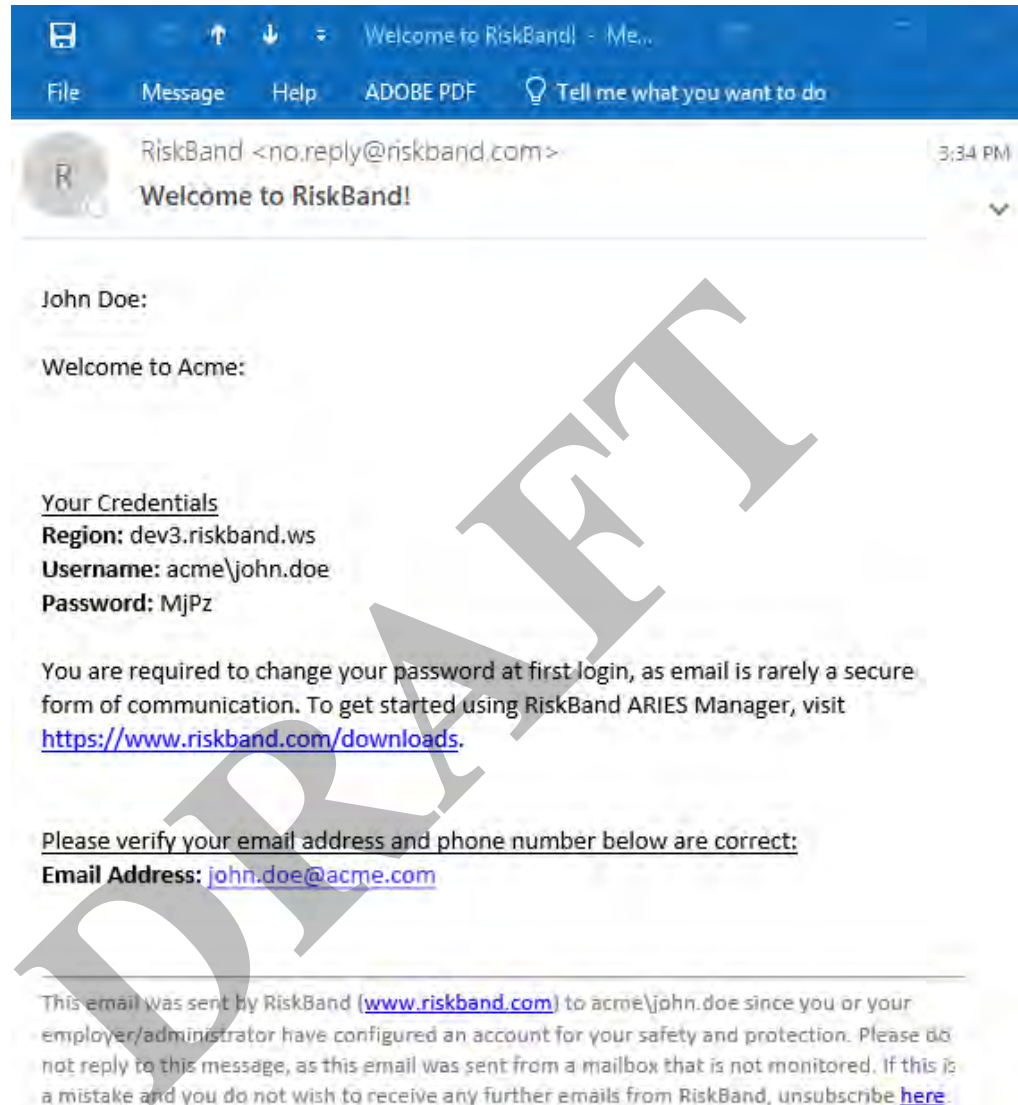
Welcome to RiskBand! - Me...

File Message Help ADOBE PDF Tell me what you want to do

R

RiskBand <no.reply@riskband.com>
Welcome to RiskBand!

3:34 PM

John Doe:

Welcome to Acme:

Your Credentials
**Region:** dev3.riskband.ws
**Username:** acme\john.doe
**Password:** MjPz

You are required to change your password at first login, as email is rarely a secure form of communication. To get started using RiskBand ARIES Manager, visit https://www.riskband.com/downloads.

Please verify your email address and phone number below are correct:
**Email Address:** john.doe@acme.com

This email was sent by RiskBand (www.riskband.com) to acme\john.doe since you or your employer/administrator have configured an account for your safety and protection. Please do not reply to this message, as this email was sent from a mailbox that is not monitored. If this is a mistake and you do not wish to receive any further emails from RiskBand, unsubscribe here.

DRAFT